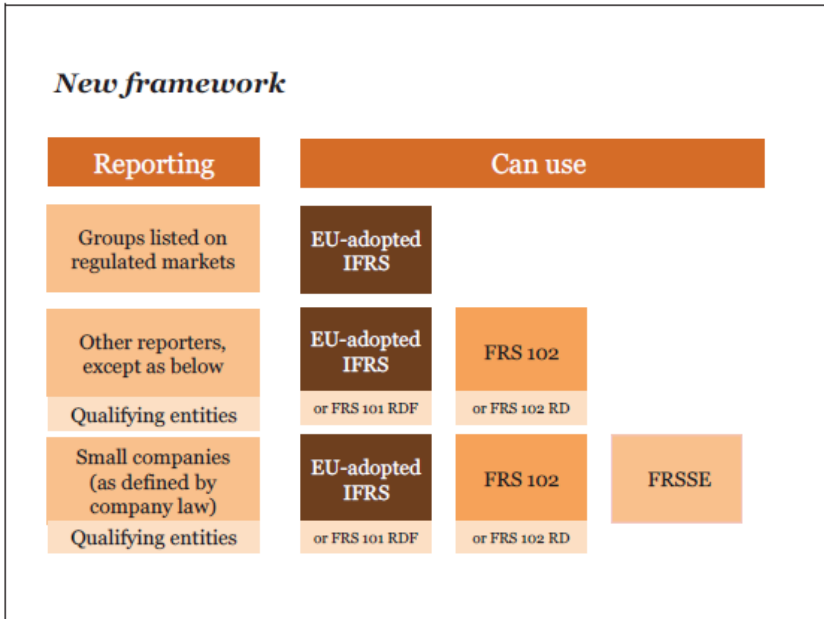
New framework

| Reporting | Can use | | |
|---|---|---|---|
| Groups listed on regulated markets | EU-adopted IFRS | | |
| Other reporters, except as below | EU-adopted IFRS | FRS 102 | |
| Qualifying entities | or FRS 101 RDF | or FRS 102 RD | |
| Small companies (as defined by company law) | EU-adopted IFRS | FRS 102 | FRSSE |
| Qualifying entities | or FRS 101 RDF | or FRS 102 RD | |